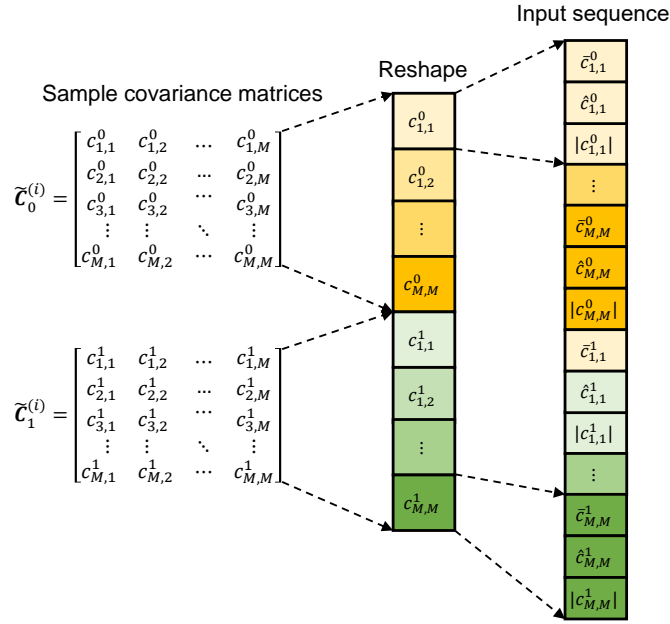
Input sequence

Reshape

Sample covariance matrices

$\widetilde{\boldsymbol{C}}_0^{(i)} = \begin{bmatrix} c_{1,1}^0 & c_{1,2}^0 & \cdots & c_{1,M}^0 \\ c_{2,1}^0 & c_{2,2}^0 & \cdots & c_{2,M}^0 \\ c_{3,1}^0 & c_{3,2}^0 & \cdots & c_{3,M}^0 \\ \vdots & \vdots & \ddots & \vdots \\ c_{M,1}^0 & c_{M,2}^0 & \cdots & c_{M,M}^0 \end{bmatrix}$

$\widetilde{\boldsymbol{C}}_1^{(i)} = \begin{bmatrix} c_{1,1}^1 & c_{1,2}^1 & \cdots & c_{1,M}^1 \\ c_{2,1}^1 & c_{2,2}^1 & \cdots & c_{2,M}^1 \\ c_{3,1}^1 & c_{3,2}^1 & \cdots & c_{3,M}^1 \\ \vdots & \vdots & \ddots & \vdots \\ c_{M,1}^1 & c_{M,2}^1 & \cdots & c_{M,M}^1 \end{bmatrix}$

$c_{1,1}^0$
$c_{1,2}^0$
$\vdots$
$c_{M,M}^0$
$c_{1,1}^1$
$c_{1,2}^1$
$\vdots$
$c_{M,M}^1$

$\bar{c}_{1,1}^0$
$\hat{c}_{1,1}^0$
$|c_{1,1}^0|$
$\vdots$
$\bar{c}_{M,M}^0$
$\hat{c}_{M,M}^0$
$|c_{M,M}^0|$
$\bar{c}_{1,1}^1$
$\hat{c}_{1,1}^1$
$|c_{1,1}^1|$
$\vdots$
$\bar{c}_{M,M}^1$
$\hat{c}_{M,M}^1$
$|c_{M,M}^1|$